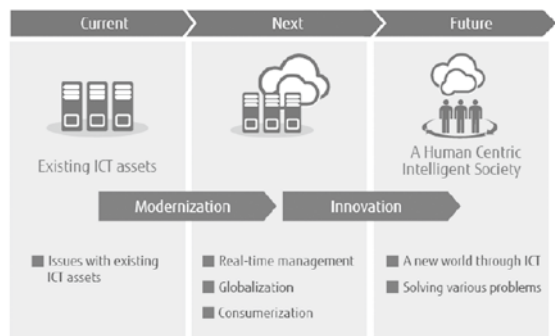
Current

Next

Future

Existing ICT assets

A Human Centric Intelligent Society

Modernization

Innovation

Issues with existing ICT assets

Real-time management

Globalization

Consumerization

A new world through ICT

Solving various problems